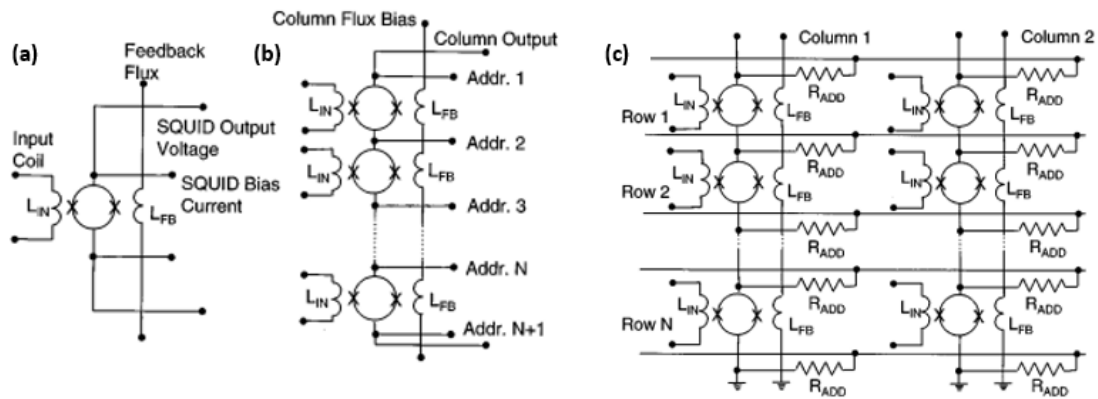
(a)

Feedback Flux

SQUID Output Voltage

Input Coil

SQUID Bias Current

$L_{IN}$

$L_{FB}$

(b)

Column Flux Bias

Column Output

Addr. 1

$L_{IN}$

$L_{FB}$

Addr. 2

$L_{IN}$

Addr. 3

Addr. N

$L_{IN}$

$L_{FB}$

Addr. N+1

(c)

Column 1

Column 2

$L_{IN}$

$R_{ADD}$

$L_{IN}$

$R_{ADD}$

Row 1

$L_{FB}$

$L_{FB}$

$R_{ADD}$

$R_{ADD}$

$L_{IN}$

$R_{ADD}$

$L_{IN}$

$R_{ADD}$

Row 2

$L_{FB}$

$L_{FB}$

$R_{ADD}$

$R_{ADD}$

$L_{IN}$

$R_{ADD}$

$L_{IN}$

$R_{ADD}$

Row N

$L_{FB}$

$L_{FB}$

$R_{ADD}$

$R_{ADD}$